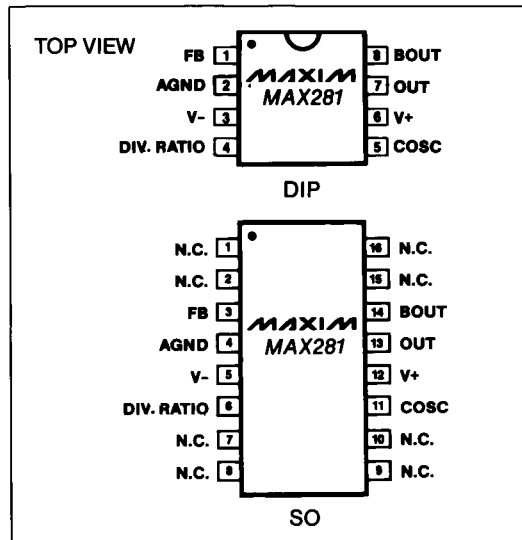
TOP VIEW

FB 1
AGND 2
V- 3
DIV. RATIO 4

MAXIM
MAX281

8 BOUT
7 OUT
6 V+
5 COSC

DIP

N.C. 1
N.C. 2
FB 3
AGND 4
V- 5
DIV. RATIO 6
N.C. 7
N.C. 8

MAXIM
MAX281

16 N.C.
15 N.C.
14 BOUT
13 OUT
12 V+
11 COSC
10 N.C.
9 N.C.

SO